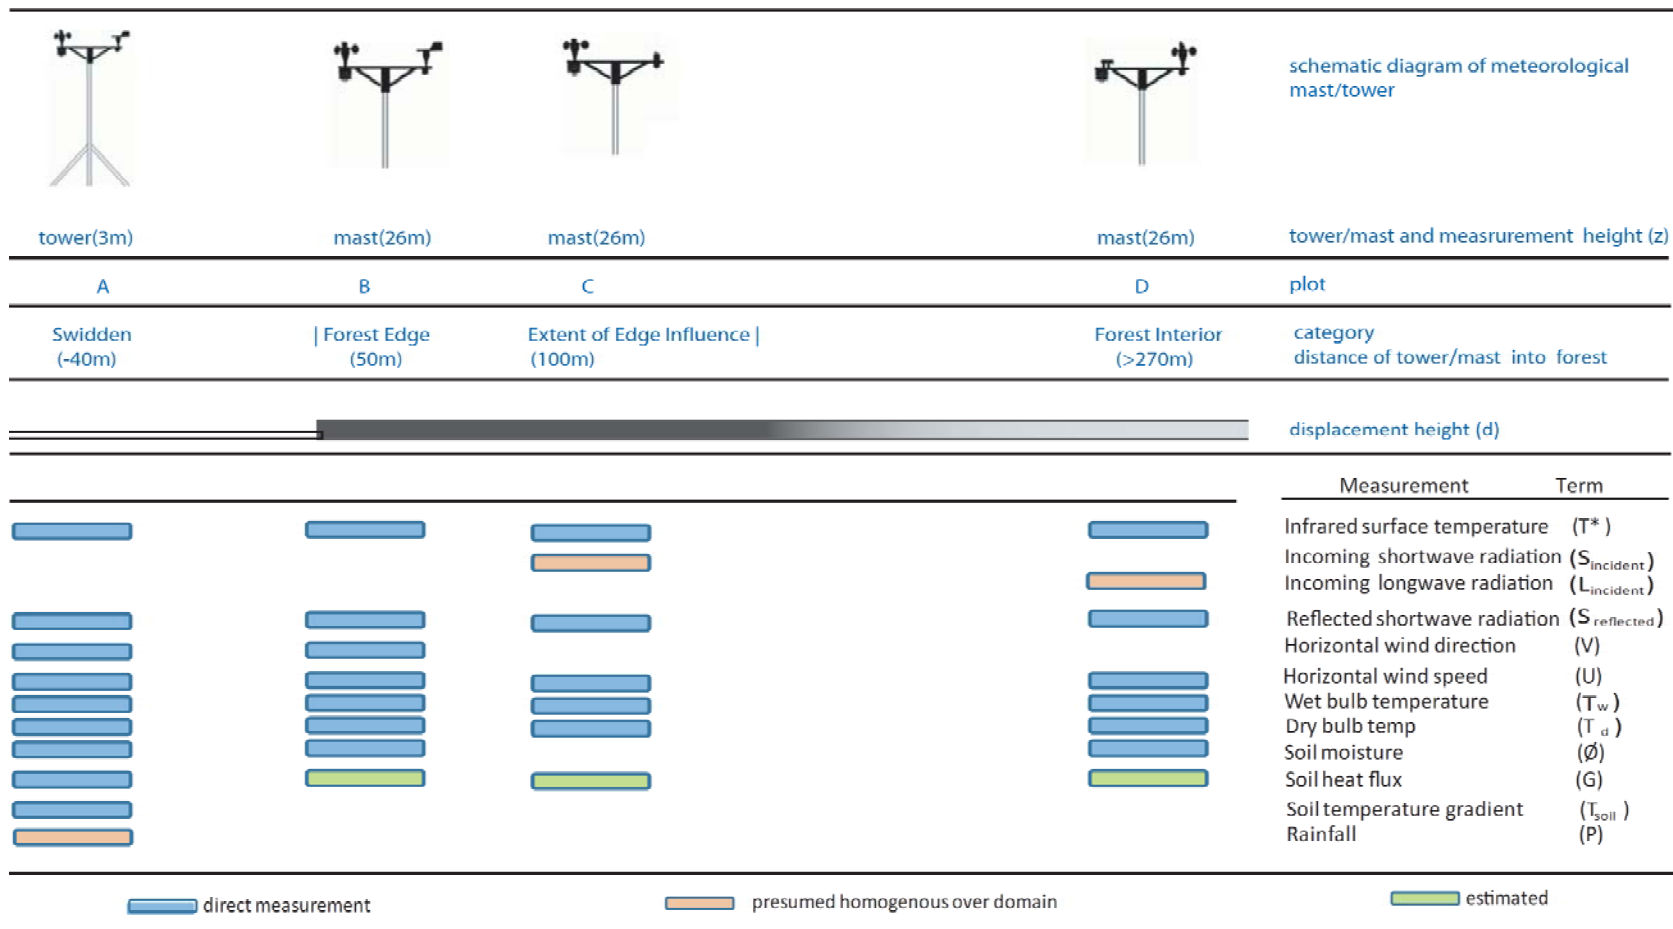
schematic diagram of meteorological mast/tower

tower(3m) mast(26m) mast(26m) mast(26m) tower/mast and measrurement height (z)

A B C D plot

Swidden (-40m) | Forest Edge (50m) Extent of Edge Influence | (100m) Forest Interior (>270m) category distance of tower/mast into forest

displacement height (d)

| Measurement | Term |
|---|---|
| Infrared surface temperature | ($T^*$) |
| Incoming shortwave radiation | ($S_{incident}$) |
| Incoming longwave radiation | ($L_{incident}$) |
| Reflected shortwave radiation | ($S_{reflected}$) |
| Horizontal wind direction | (V) |
| Horizontal wind speed | (U) |
| Wet bulb temperature | ($T_w$) |
| Dry bulb temp | ($T_d$) |
| Soil moisture | (Ø) |
| Soil heat flux | (G) |
| Soil temperature gradient | ($T_{soil}$) |
| Rainfall | (P) |

direct measurement presumed homogenous over domain estimated